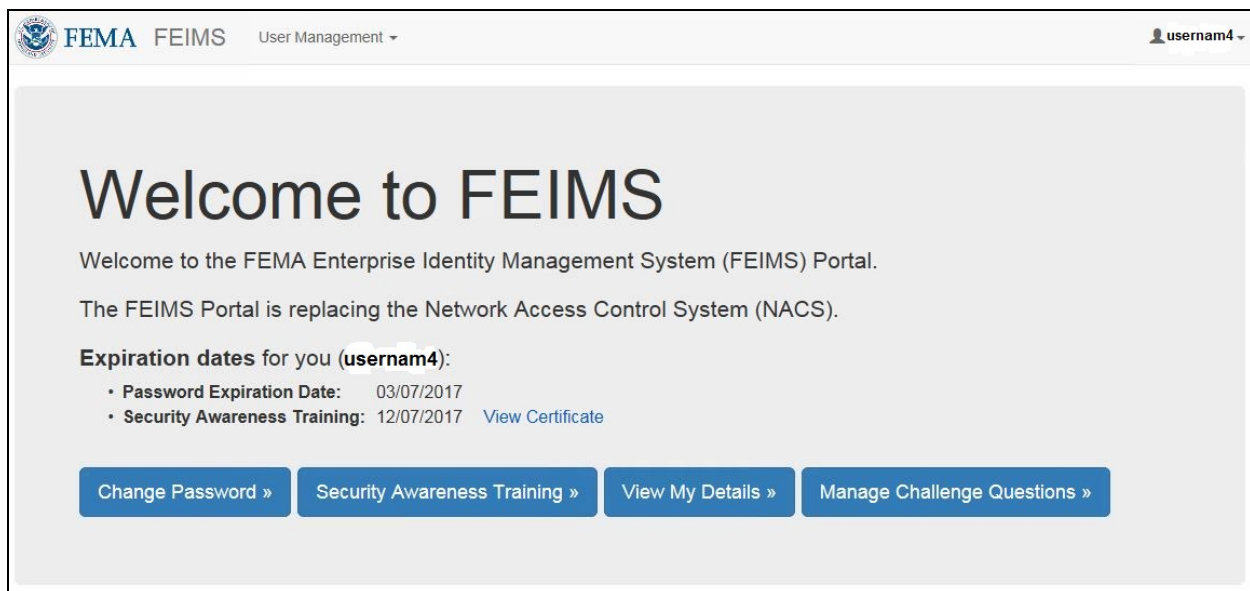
FEMA FEIMS User Management

usernam4

Welcome to FEIMS

Welcome to the FEMA Enterprise Identity Management System (FEIMS) Portal.

The FEIMS Portal is replacing the Network Access Control System (NACS).

Expiration dates for you (usernam4):

- Password Expiration Date: 03/07/2017
- Security Awareness Training: 12/07/2017 View Certificate

Change Password » Security Awareness Training » View My Details » Manage Challenge Questions »